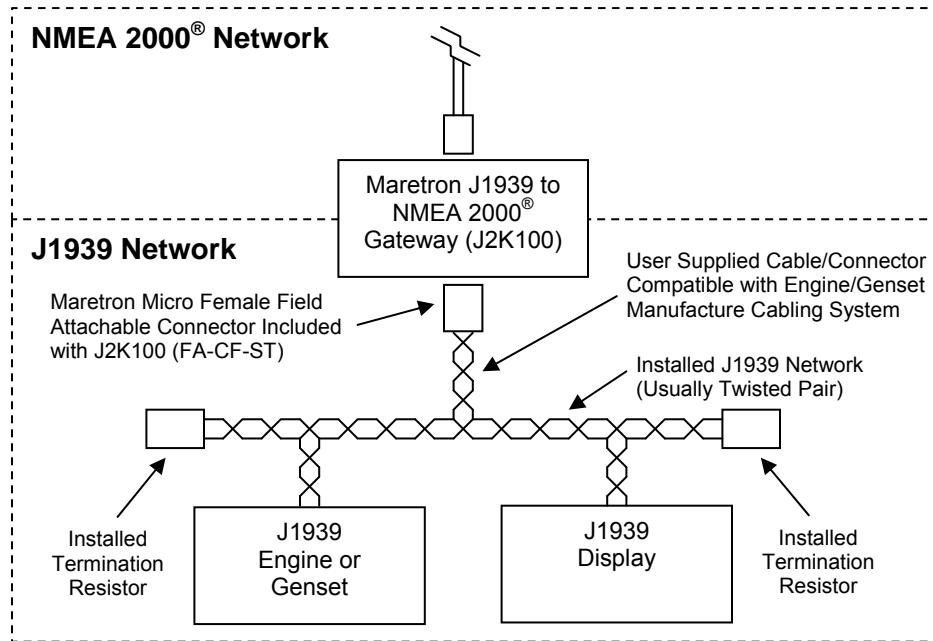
NMEA 2000® Network

Maretron J1939 to NMEA 2000® Gateway (J2K100)

J1939 Network

User Supplied Cable/Connector Compatible with Engine/Genset Manufacture Cabling System

Maretron Micro Female Field Attachable Connector Included with J2K100 (FA-CF-ST)

Installed J1939 Network (Usually Twisted Pair)

Installed Termination Resistor

J1939 Engine or Genset

J1939 Display

Installed Termination Resistor